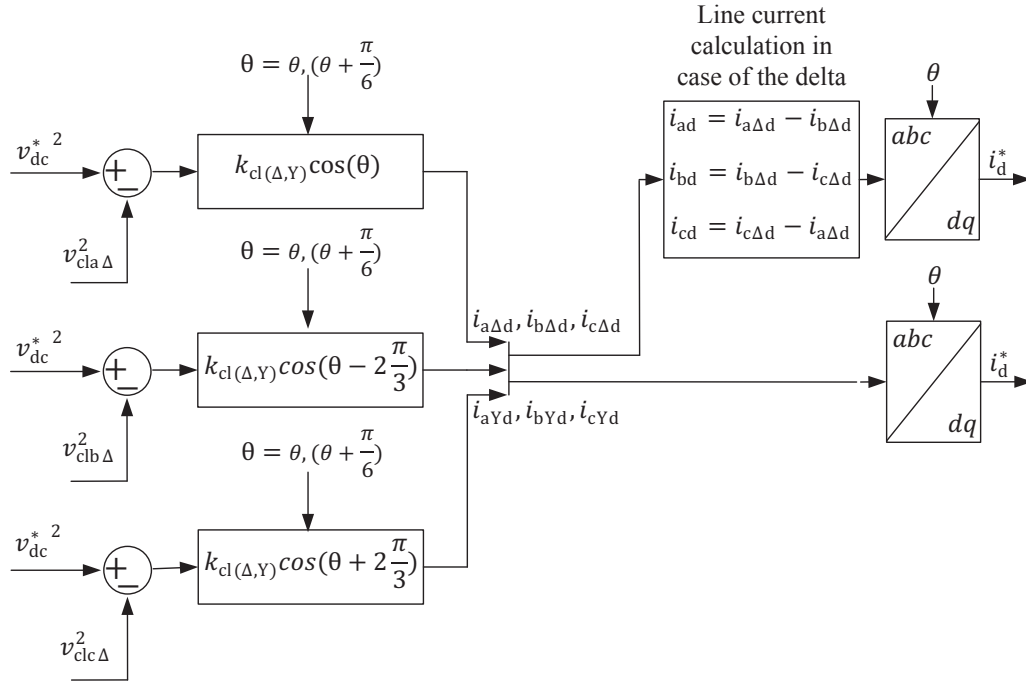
Line current calculation in case of the delta

$\theta = \theta, (\theta + \frac{\pi}{6})$

${v_{dc}^{*}}^{2}$

+

−

$v_{cla\,\Delta}^{2}$

$k_{cl\,(\Delta,Y)}\cos(\theta)$

$\theta = \theta, (\theta + \frac{\pi}{6})$

${v_{dc}^{*}}^{2}$

+

−

$v_{clb\,\Delta}^{2}$

$k_{cl\,(\Delta,Y)}cos(\theta - 2\frac{\pi}{3})$

$\theta = \theta, (\theta + \frac{\pi}{6})$

${v_{dc}^{*}}^{2}$

+

−

$v_{clc\,\Delta}^{2}$

$k_{cl\,(\Delta,Y)}cos(\theta + 2\frac{\pi}{3})$

$i_{a\Delta d}, i_{b\Delta d}, i_{c\Delta d}$

$i_{aYd}, i_{bYd}, i_{cYd}$

$i_{ad} = i_{a\Delta d} - i_{b\Delta d}$

$i_{bd} = i_{b\Delta d} - i_{c\Delta d}$

$i_{cd} = i_{c\Delta d} - i_{a\Delta d}$

$\theta$

$abc$

$dq$

$i_{d}^{*}$

$\theta$

$abc$

$dq$

$i_{d}^{*}$